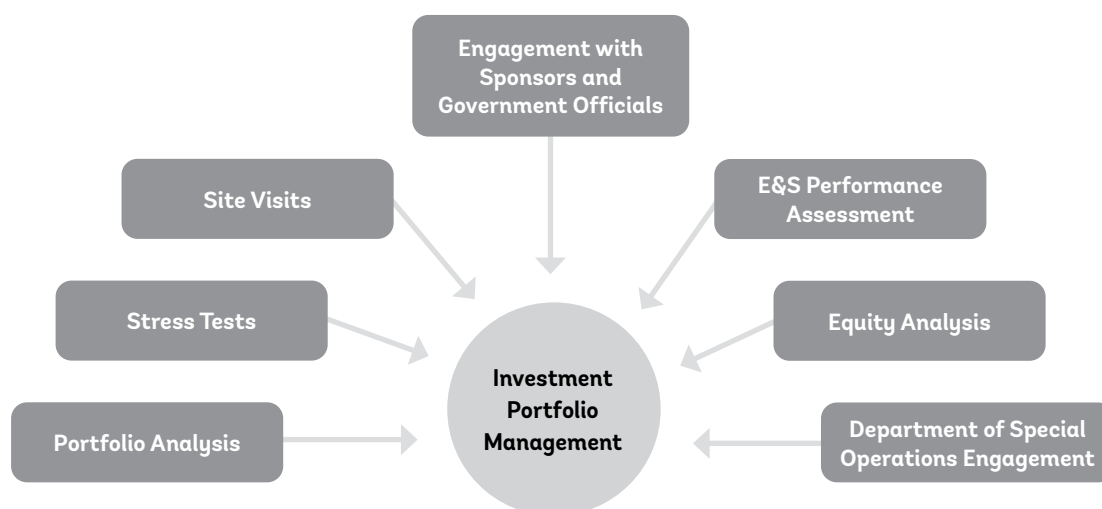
Engagement with Sponsors and Government Officials

Site Visits

E&S Performance Assessment

Stress Tests

Equity Analysis

Investment Portfolio Management

Portfolio Analysis

Department of Special Operations Engagement